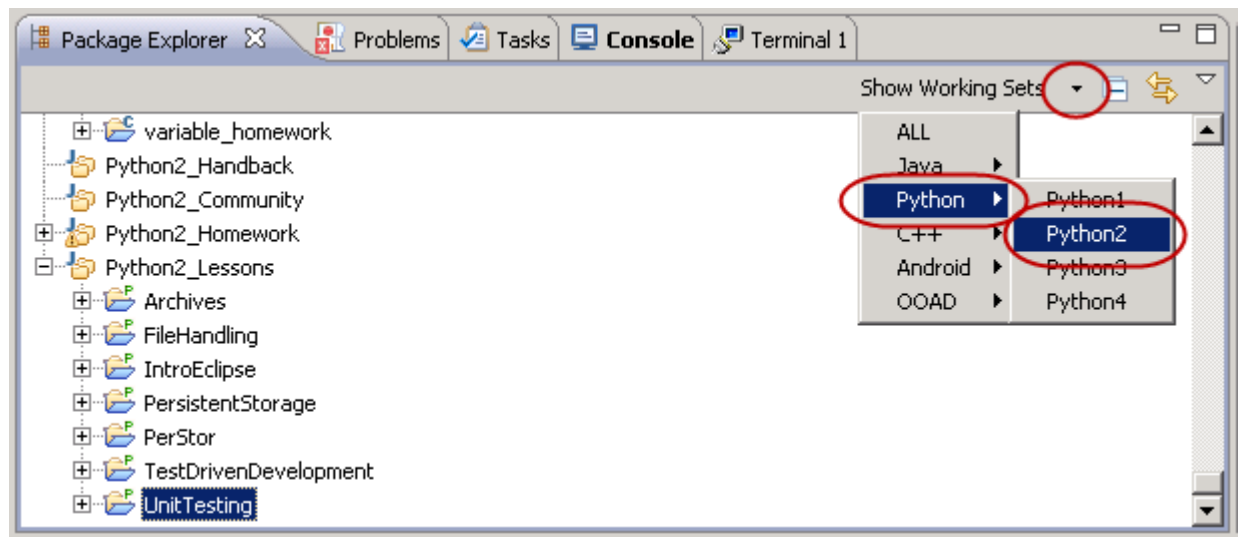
Package Explorer Problems Tasks Console Terminal 1

Show Working Sets

variable_homework
Python2_Handback
Python2_Community
Python2_Homework
Python2_Lessons
Archives
FileHandling
IntroEclipse
PersistentStorage
PerStor
TestDrivenDevelopment
UnitTesting

ALL
Java
Python
C++
Android
OOAD

Python1
Python2
Python3
Python4